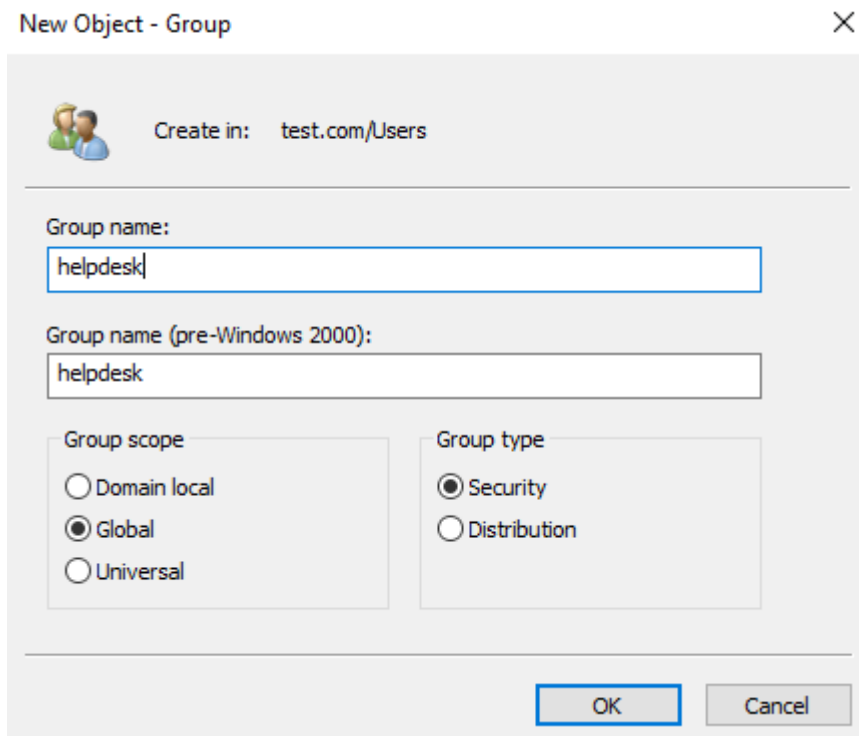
New Object - Group

×

Create in: test.com/Users

Group name:

helpdesk

Group name (pre-Windows 2000):

helpdesk

Group scope

Domain local

Global

Universal

Group type

Security

Distribution

OK

Cancel